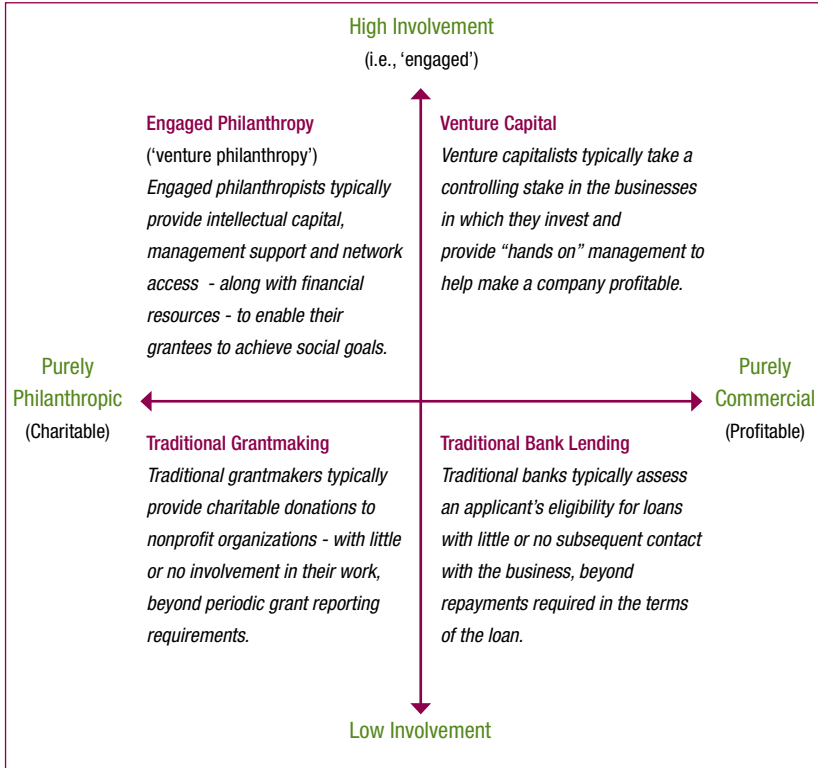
High Involvement
(i.e., 'engaged')

Engaged Philanthropy
('venture philanthropy')
Engaged philanthropists typically provide intellectual capital, management support and network access - along with financial resources - to enable their grantees to achieve social goals.

Venture Capital
Venture capitalists typically take a controlling stake in the businesses in which they invest and provide "hands on" management to help make a company profitable.

Purely Philanthropic
(Charitable)

Purely Commercial
(Profitable)

Traditional Grantmaking
Traditional grantmakers typically provide charitable donations to nonprofit organizations - with little or no involvement in their work, beyond periodic grant reporting requirements.

Traditional Bank Lending
Traditional banks typically assess an applicant's eligibility for loans with little or no subsequent contact with the business, beyond repayments required in the terms of the loan.

Low Involvement